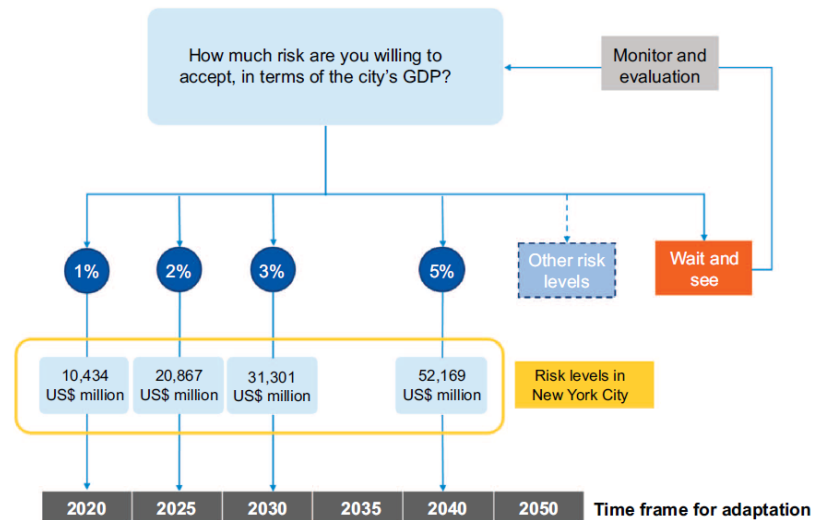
How much risk are you willing to accept, in terms of the city's GDP?

Monitor and evaluation

1%

2%

3%

5%

Other risk levels

Wait and see

10,434 US$ million

20,867 US$ million

31,301 US$ million

52,169 US$ million

Risk levels in New York City

| 2020 | 2025 | 2030 | 2035 | 2040 | 2050 |
|---|---|---|---|---|---|

Time frame for adaptation